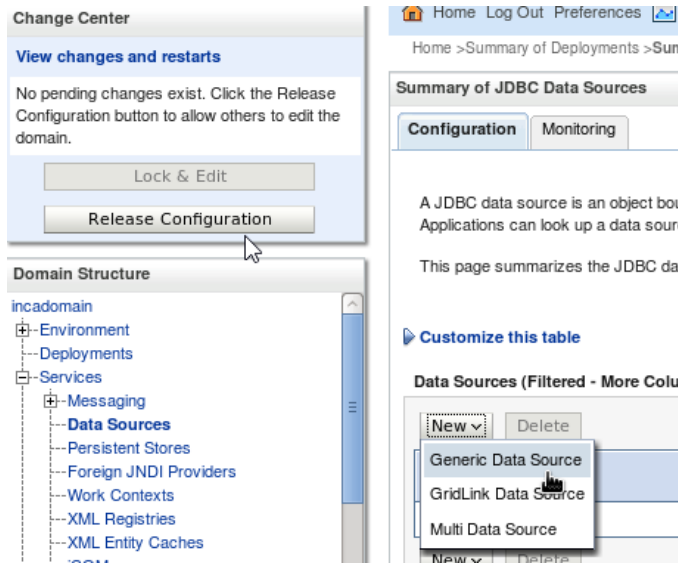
Change Center

View changes and restarts

No pending changes exist. Click the Release Configuration button to allow others to edit the domain.

Lock & Edit

Release Configuration

Domain Structure

incadomain
Environment
Deployments
Services
Messaging
Data Sources
Persistent Stores
Foreign JNDI Providers
Work Contexts
XML Registries
XML Entity Caches
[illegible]

Home Log Out Preferences

Home >Summary of Deployments >Sum

Summary of JDBC Data Sources

Configuration Monitoring

A JDBC data source is an object bo
Applications can look up a data sour

This page summarizes the JDBC da

Customize this table

Data Sources (Filtered - More Colu

New Delete

Generic Data Source
GridLink Data Source
Multi Data Source

New Delete